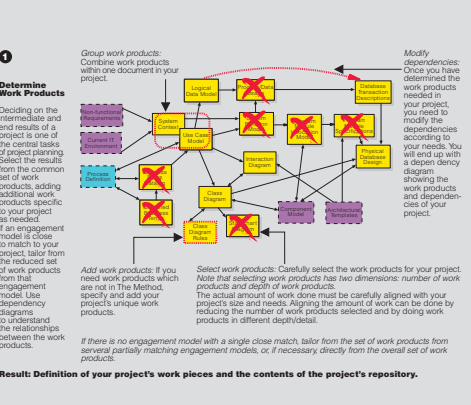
1

Determine Work Products

Deciding on the intermediate and end results of a project is one of the central tasks of project planning. Select the results from the common set of work products, adding additional work products specific to your project as needed.

If an engagement model is close to match to your project, tailor from the reduced set of work products from that engagement model. Use dependency diagrams to understand the relationships between the work products.

Group work products: Combine work products within one document in your project.

Modify dependencies: Once you have determined the work products needed in your project, you need to modify the dependencies according to your needs. You will end up with a depen dency diagram showing the work products and dependencies of your project.

Non-functional Requirements

Current IT Environment

System Context

Logical Data Model

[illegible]

Use Case Model

Database Transaction Descriptions

Physical Database Design

Process Definition

Interaction Diagram

Class Diagram

Class Diagram Notes

Component Model

Architecture Templates

Add work products: If you need work products which are not in The Method, specify and add your project's unique work products.

Select work products: Carefully select the work products for your project. Note that selecting work products has two dimensions: number of work products and depth of work products.
The actual amount of work done must be carefully aligned with your project's size and needs. Aligning the amount of work can be done by reducing the number of work products selected and by doing work products in different depth/detail.

If there is no engagement model with a single close match, tailor from the set of work products from serveral partially matching engagement models, or, if necessary, directly from the overall set of work products.

Result: Definition of your project's work pieces and the contents of the project's repository.